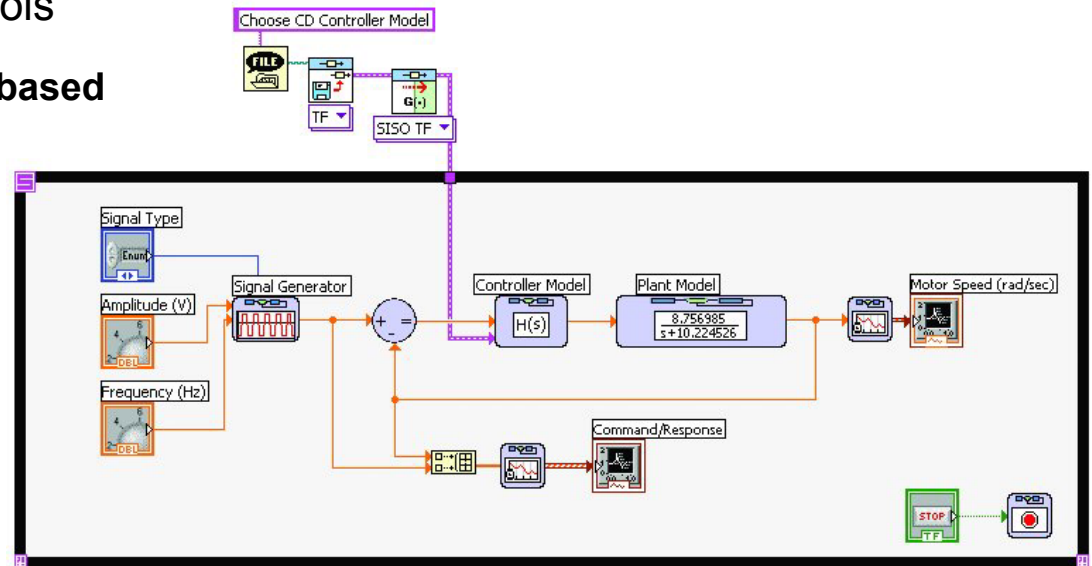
ols

based

Choose CD Controller Model

FILE

TF

G(s)

SISO TF

Signal Type

Enum

Amplitude (V)

DBL

Signal Generator

Frequency (Hz)

DBL

Controller Model

H(s)

Plant Model

$\frac{8.756985}{s+10.224526}$

Motor Speed (rad/sec)

Command/Response

STOP

TF